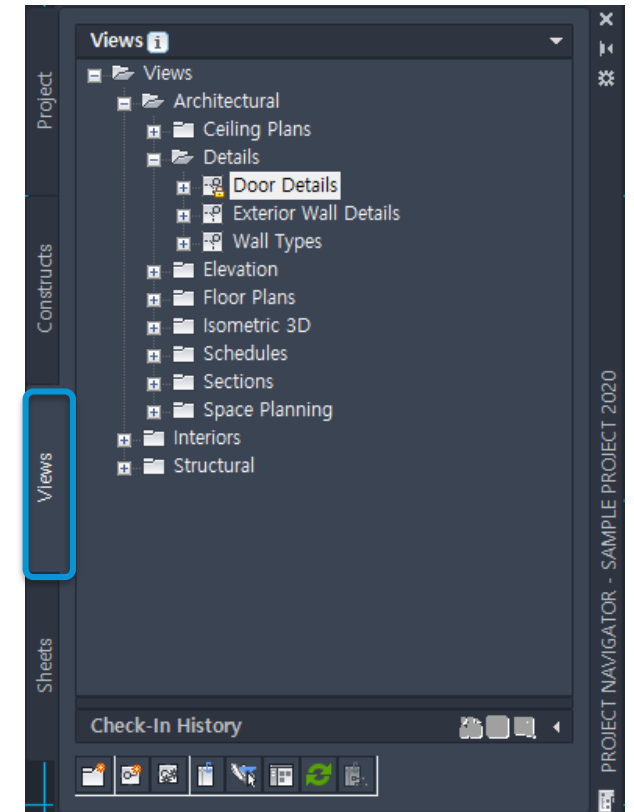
Project

Constructs

Views

Sheets

Views

Views
Architectural
Ceiling Plans
Details
Door Details
Exterior Wall Details
Wall Types
Elevation
Floor Plans
Isometric 3D
Schedules
Sections
Space Planning
Interiors
Structural

Check-In History

PROJECT NAVIGATOR - SAMPLE PROJECT 2020